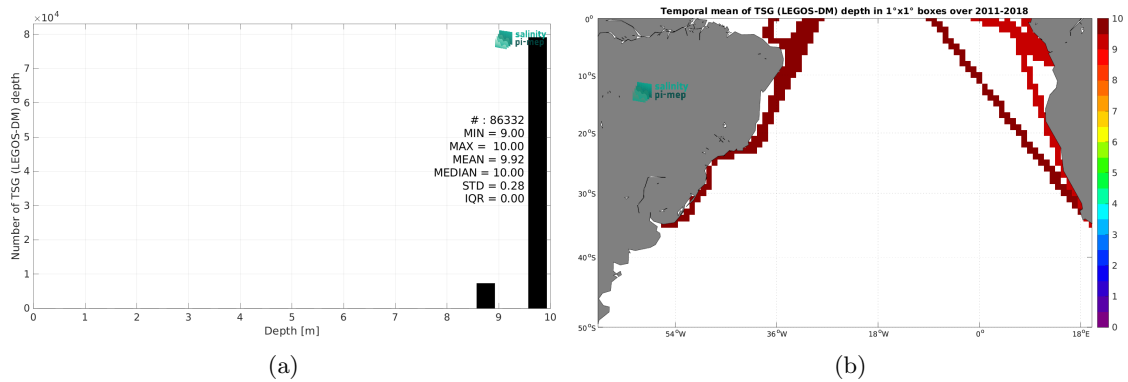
$\times 10^4$

salinity pi-mep

# : 86332
MIN = 9.00
MAX = 10.00
MEAN = 9.92
MEDIAN = 10.00
STD = 0.28
IQR = 0.00

Number of TSG (LEGOS-DM) depth

8 7 6 5 4 3 2 1 0

0 1 2 3 4 5 6 7 8 9 10

Depth [m]

(a)

Temporal mean of TSG (LEGOS-DM) depth in 1°x1° boxes over 2011-2018

salinity pi-mep

0° 10°S 20°S 30°S 40°S 50°S

54°W 36°W 18°W 0° 18°E

10 9 8 7 6 5 4 3 2 1 0

(b)